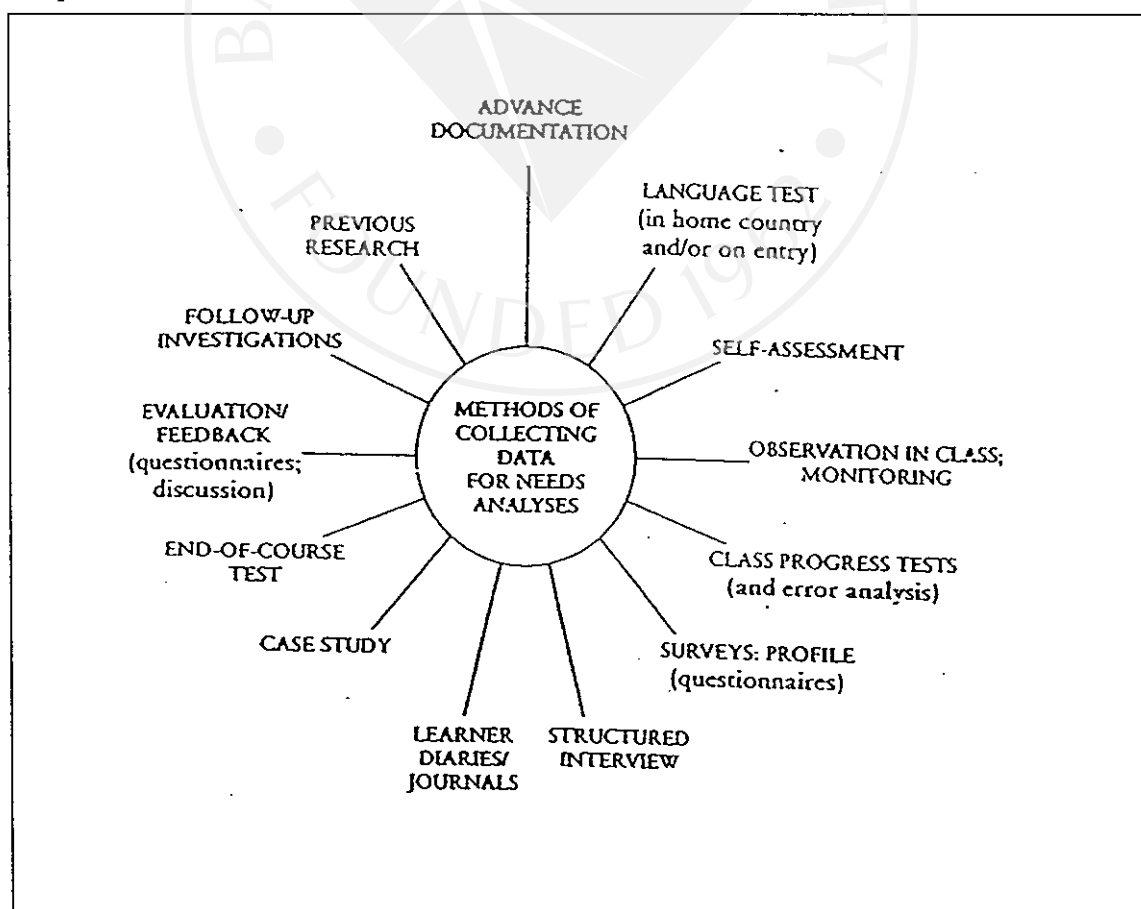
ADVANCE DOCUMENTATION

LANGUAGE TEST (in home country and/or on entry)

SELF-ASSESSMENT

OBSERVATION IN CLASS; MONITORING

CLASS PROGRESS TESTS (and error analysis)

SURVEYS: PROFILE (questionnaires)

STRUCTURED INTERVIEW

LEARNER DIARIES/ JOURNALS

CASE STUDY

END-OF-COURSE TEST

EVALUATION/ FEEDBACK (questionnaires; discussion)

FOLLOW-UP INVESTIGATIONS

PREVIOUS RESEARCH

METHODS OF COLLECTING DATA FOR NEEDS ANALYSES